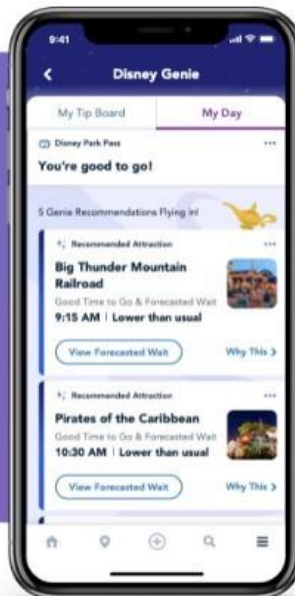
9:41

Disney Genie

My Tip Board

My Day

Disney Park Pass

You're good to go!

5 Genie Recommendations Flying in!

Recommended Attraction

Big Thunder Mountain Railroad

Good Time to Go & Forecasted Wait

9:15 AM | Lower than usual

View Forecasted Wait

Why This >

Recommended Attraction

Pirates of the Caribbean

Good Time to Go & Forecasted Wait

10:30 AM | Lower than usual

View Forecasted Wait

Why This >